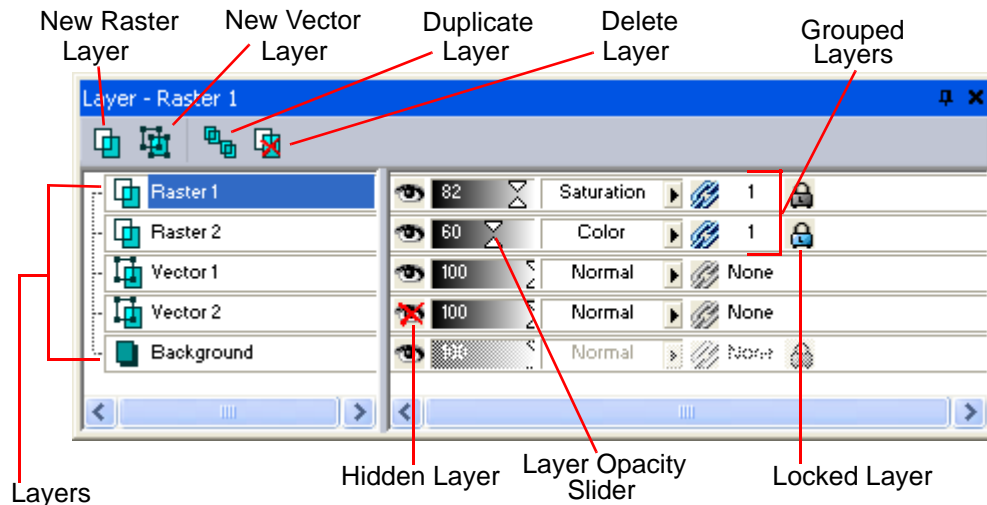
New Raster Layer

New Vector Layer

Duplicate Layer

Delete Layer

Grouped Layers

Layer - Raster 1

Raster 1
Raster 2
Vector 1
Vector 2
Background

| 82 | Saturation | 1 |
|---|---|---|
| 60 | Color | 1 |
| 100 | Normal | None |
| 100 | Normal | None |
| 100 | Normal | None |

Layers

Hidden Layer

Layer Opacity Slider

Locked Layer